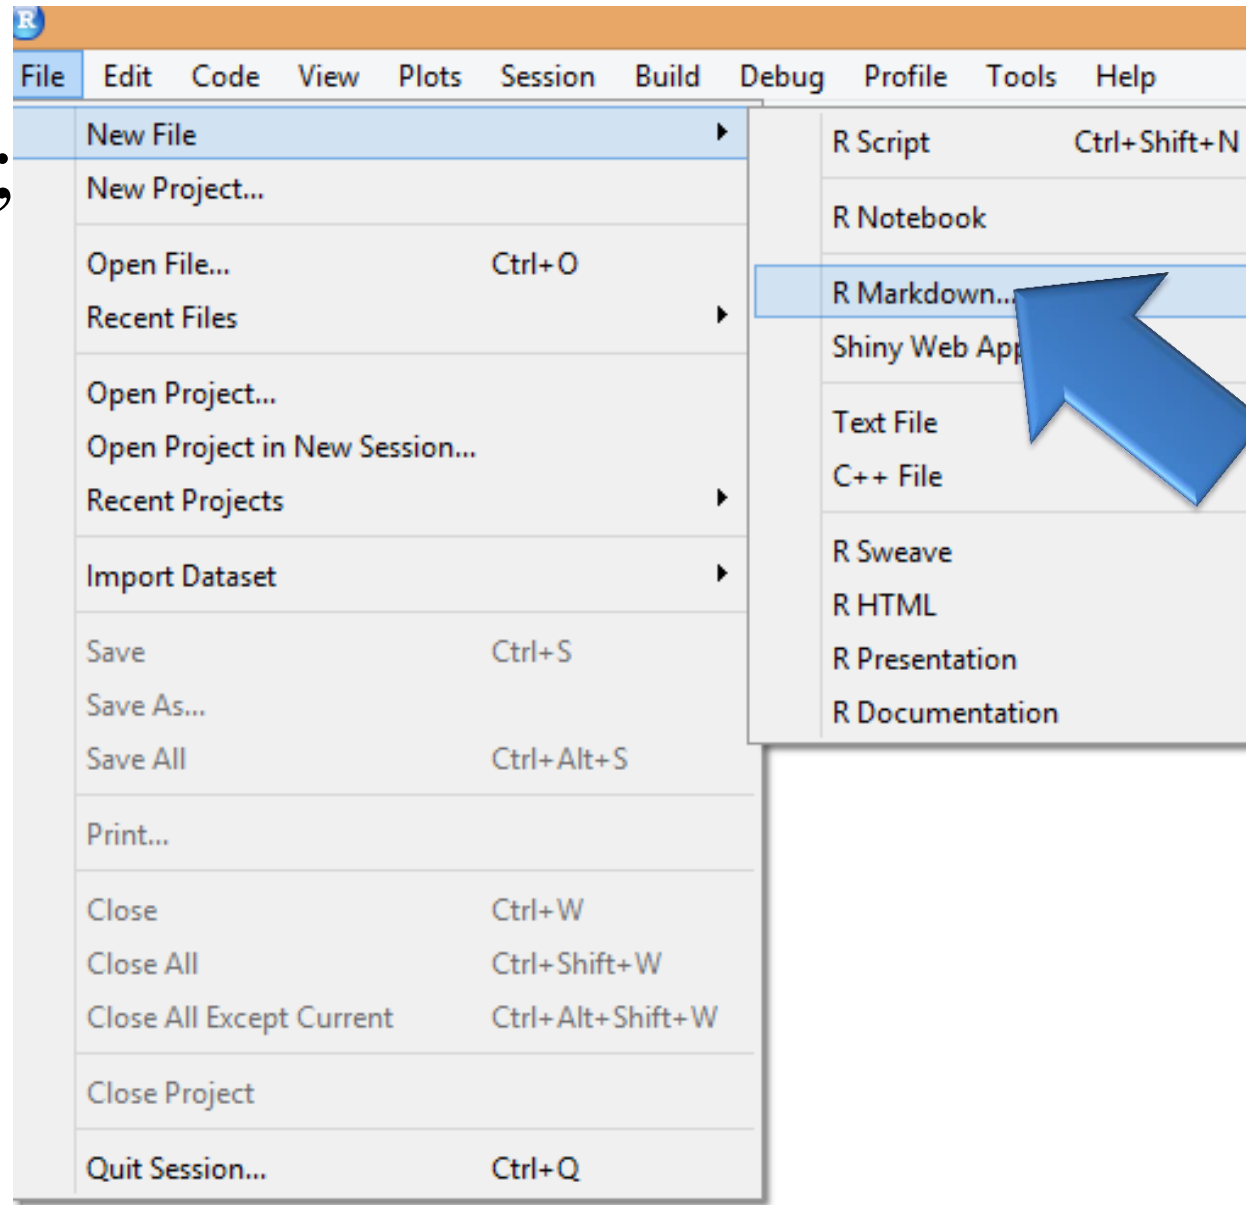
R

File Edit Code View Plots Session Build Debug Profile Tools Help

New File
New Project...
Open File... Ctrl+O
Recent Files
Open Project...
Open Project in New Session...
Recent Projects
Import Dataset
Save Ctrl+S
Save As...
Save All Ctrl+Alt+S
Print...
Close Ctrl+W
Close All Ctrl+Shift+W
Close All Except Current Ctrl+Alt+Shift+W
Close Project
Quit Session... Ctrl+Q

R Script Ctrl+Shift+N
R Notebook
R Markdown...
Shiny Web App
Text File
C++ File
R Sweave
R HTML
R Presentation
R Documentation